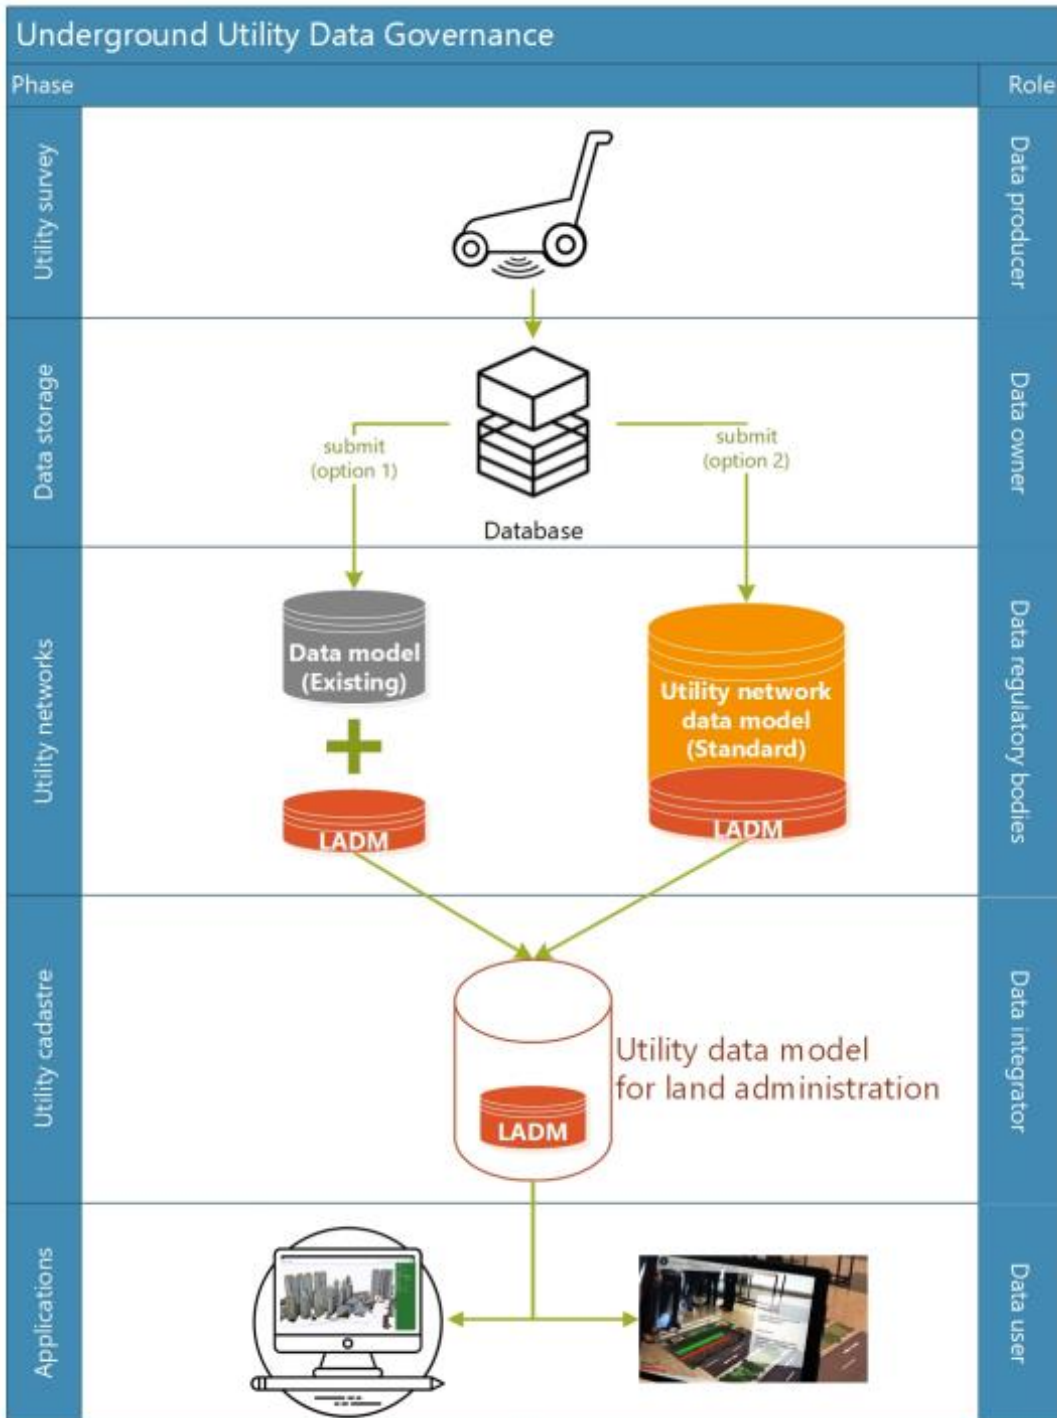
Underground Utility Data Governance

Phase

Role

Utility survey

Data producer

Data storage

submit
(option 1)

Database

submit
(option 2)

Data owner

Utility networks

Data model
(Existing)

LADM

Utility network
data model
(Standard)

LADM

Data regulatory bodies

Utility cadastre

LADM

Utility data model
for land administration

Data integrator

Applications

Data user